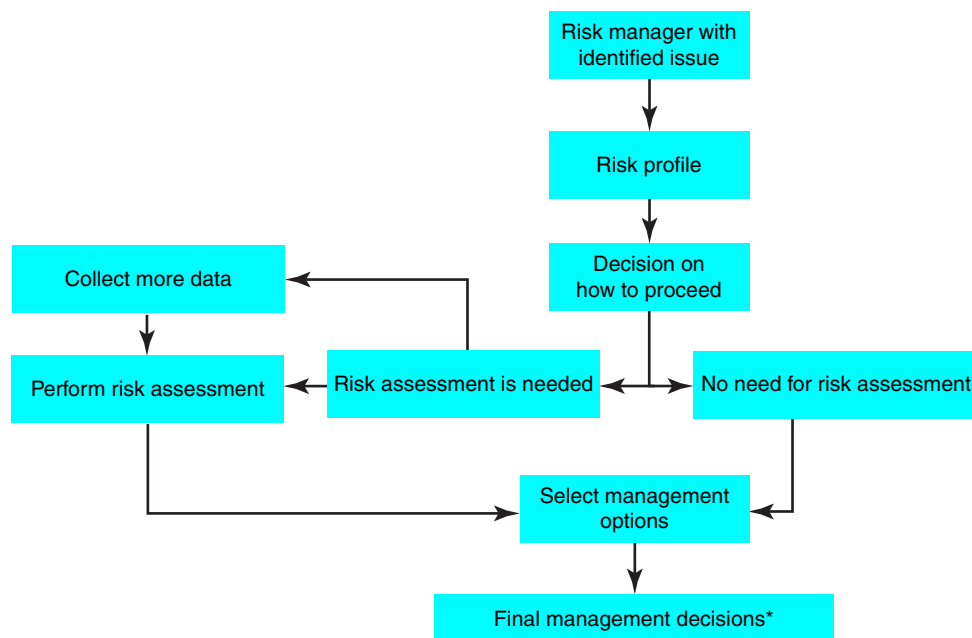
Risk manager with identified issue

Risk profile

Decision on how to proceed

Collect more data

Perform risk assessment

Risk assessment is needed

No need for risk assessment

Select management options

Final management decisions*